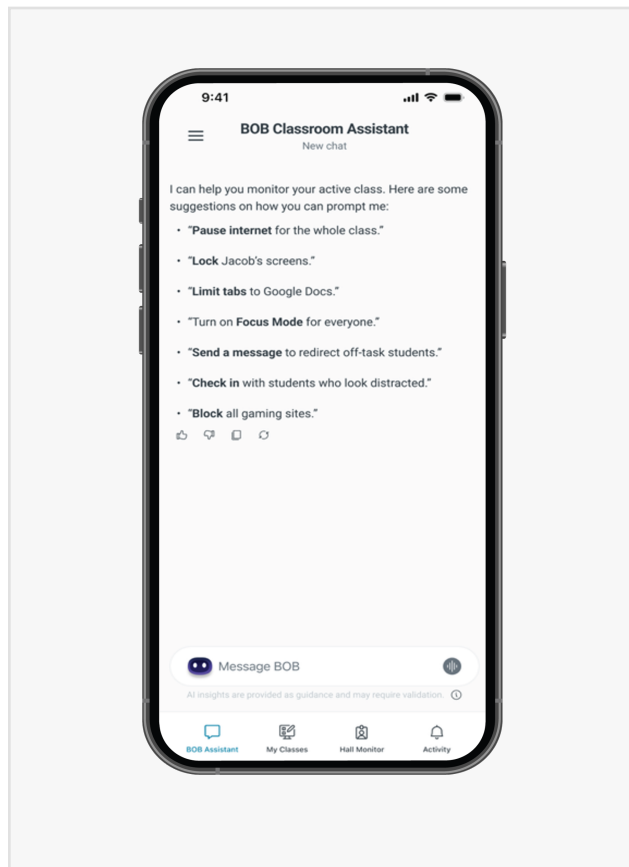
9:41

BOB Classroom Assistant
New chat

I can help you monitor your active class. Here are some suggestions on how you can prompt me:

- "**Pause internet** for the whole class."
- "**Lock** Jacob's screens."
- "**Limit tabs** to Google Docs."
- "Turn on **Focus Mode** for everyone."
- "**Send a message** to redirect off-task students."
- "**Check in** with students who look distracted."
- "**Block** all gaming sites."

Message BOB

AI insights are provided as guidance and may require validation.

BOB Assistant
My Classes
Hall Monitor
Activity